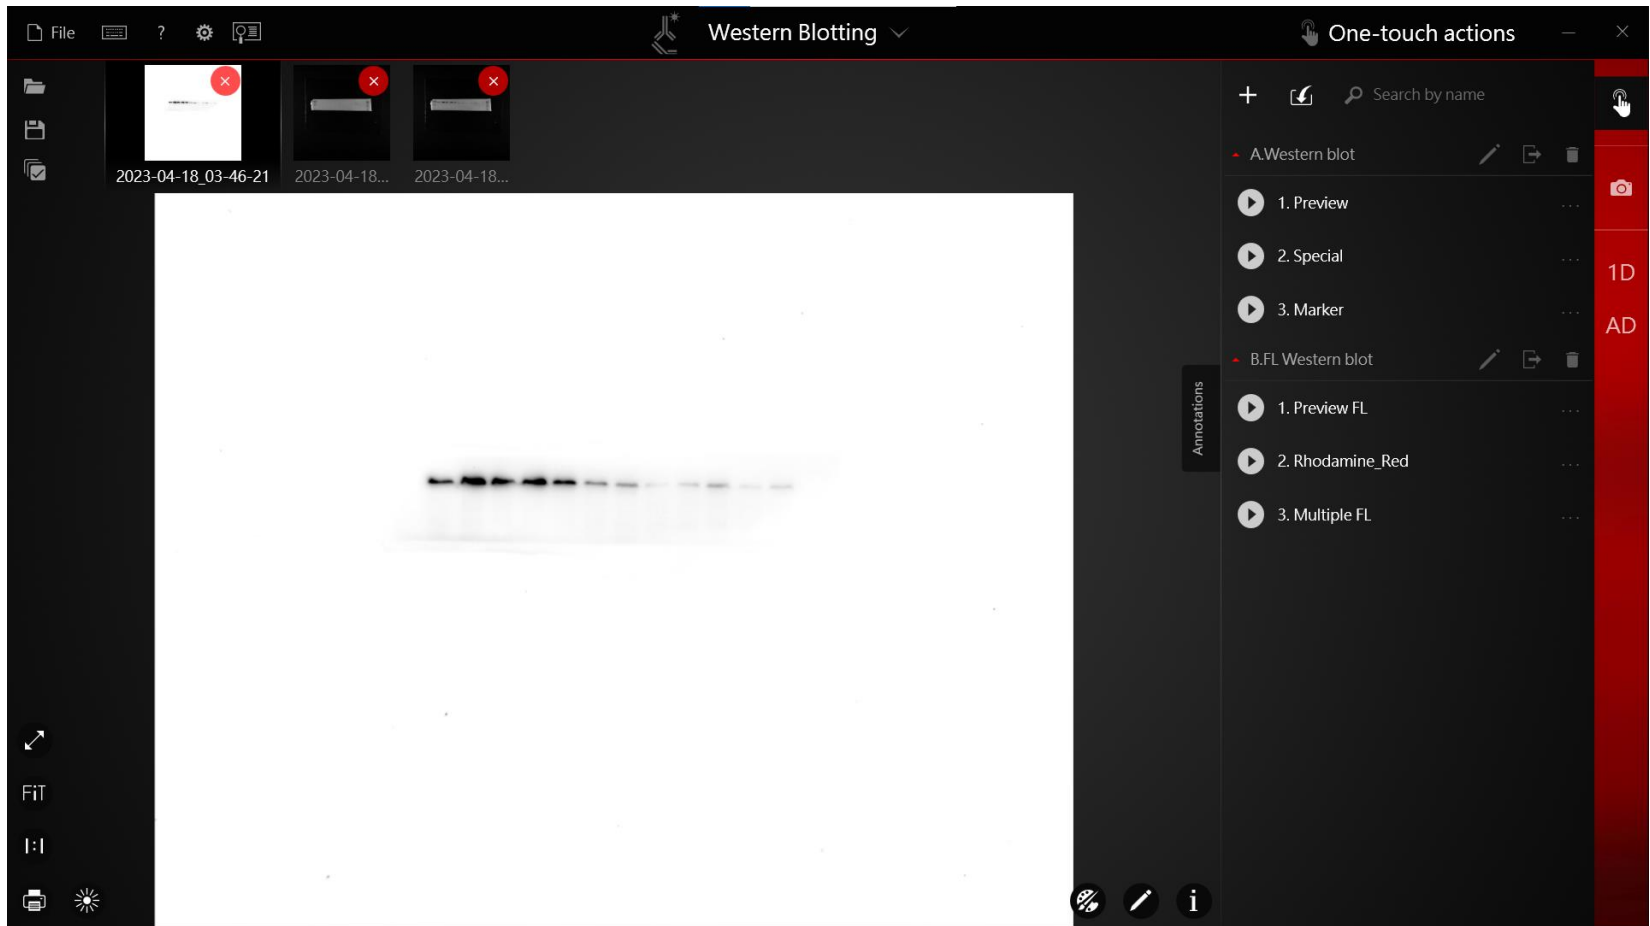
File ?

Western Blotting

One-touch actions

2023-04-18_03-46-21 2023-04-18... 2023-04-18...

Search by name

A.Western blot

1. Preview

2. Special

3. Marker

B.FL Western blot

1. Preview FL

2. Rhodamine_Red

3. Multiple FL

Annotations

1D

AD

FiT

1:1